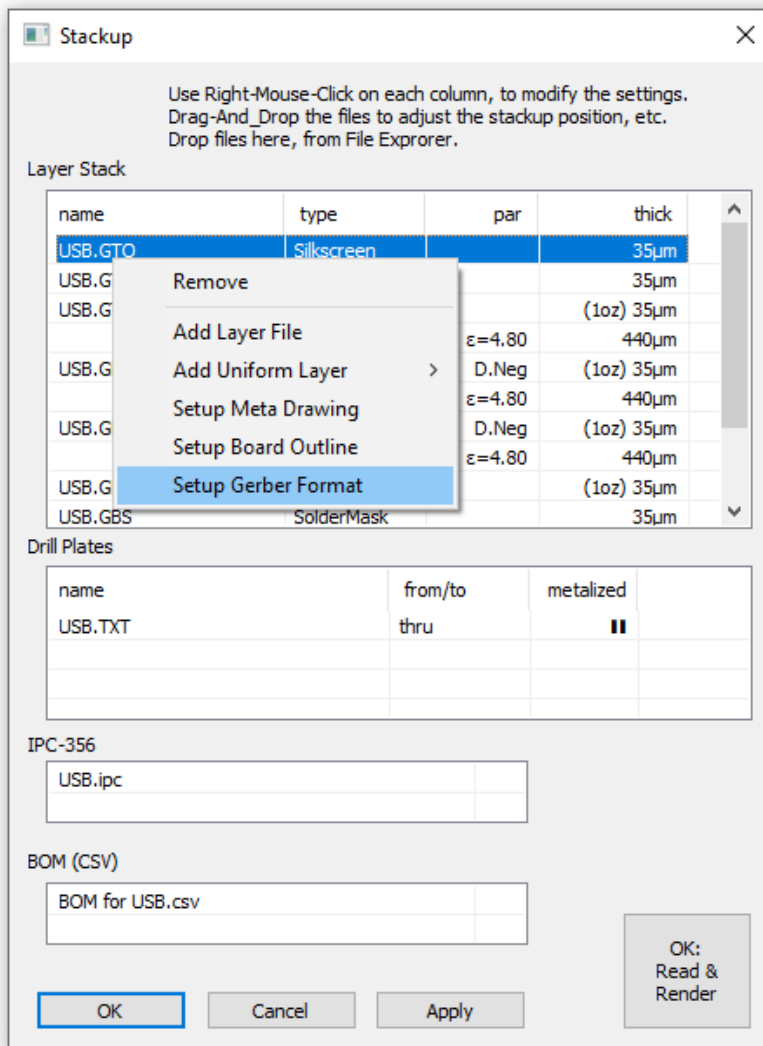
Stackup

Use Right-Mouse-Click on each column, to modify the settings.
Drag-And_Drop the files to adjust the stackup position, etc.
Drop files here, from File Exprorer.

Layer Stack

| name | type | par | thick |
|---|---|---|---|
| USB.GTO | Silkscreen | | 35μm |
| USB.G | | | 35μm |
| USB.G | | | (1oz) 35μm |
| | | ε=4.80 | 440μm |
| USB.G | | D.Neg | (1oz) 35μm |
| | | ε=4.80 | 440μm |
| USB.G | | D.Neg | (1oz) 35μm |
| | | ε=4.80 | 440μm |
| USB.G | | | (1oz) 35μm |
| USB.GBS | SolderMask | | 35μm |

Remove
Add Layer File
Add Uniform Layer
Setup Meta Drawing
Setup Board Outline
Setup Gerber Format

Drill Plates

| name | from/to | metalized |
|---|---|---|
| USB.TXT | thru | ▮▮ |

IPC-356

USB.ipc

BOM (CSV)

BOM for USB.csv

OK: Read & Render

OK
Cancel
Apply